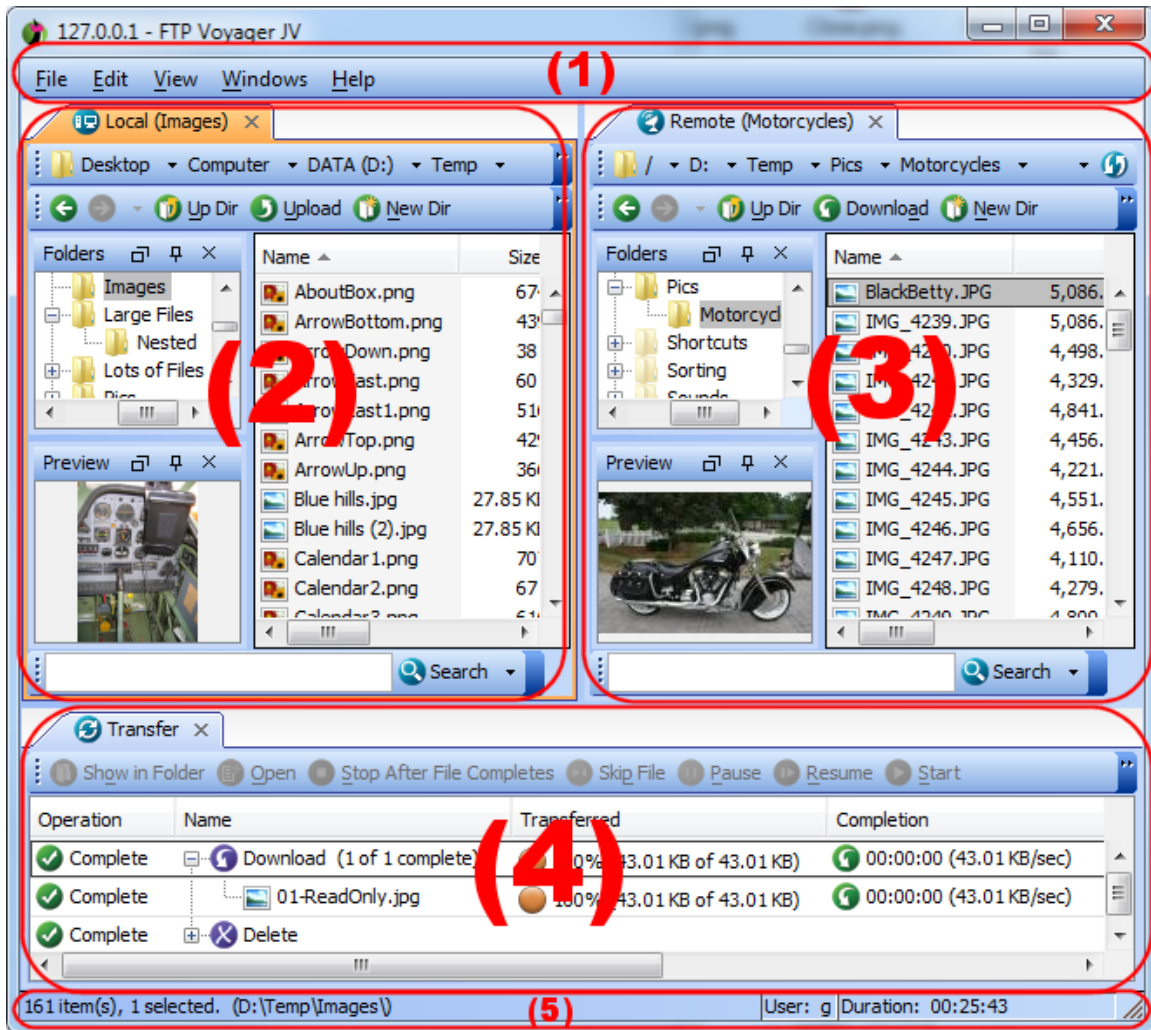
127.0.0.1 - FTP Voyager JV

File Edit View Windows Help

(1)

Local (Images)

Desktop Computer DATA (D:) Temp

Up Dir Upload New Dir

Folders

Images
Large Files
Nested
Lots of Files
Pics

Preview

| Name | Size |
|---|---|
| AboutBox.png | 67 |
| ArrowBottom.png | 43 |
| ArrowDown.png | 38 |
| ArrowEast.png | 60 |
| ArrowEast1.png | 51 |
| ArrowTop.png | 42 |
| ArrowUp.png | 36 |
| Blue hills.jpg | 27.85 KB |
| Blue hills (2).jpg | 27.85 KB |
| Calendar1.png | 70 |
| Calendar2.png | 67 |
| Calendar3.png | 61 |

(2)

Search

Remote (Motorcycles)

/ D: Temp Pics Motorcycles

Up Dir Download New Dir

Folders

Pics
Motorcycl
Shortcuts
Sorting
Sounds

Preview

| Name | |
|---|---|
| BlackBetty.JPG | 5,086. |
| IMG_4239.JPG | 5,086. |
| IMG_4240.JPG | 4,498. |
| IMG_4241.JPG | 4,329. |
| IMG_4242.JPG | 4,841. |
| IMG_4243.JPG | 4,456. |
| IMG_4244.JPG | 4,221. |
| IMG_4245.JPG | 4,551. |
| IMG_4246.JPG | 4,656. |
| IMG_4247.JPG | 4,110. |
| IMG_4248.JPG | 4,279. |
| IMG_4249.JPG | 4,800 |

(3)

Search

Transfer

Show in Folder Open Stop After File Completes Skip File Pause Resume Start

| Operation | Name | Transferred | Completion |
|---|---|---|---|
| Complete | Download (1 of 1 complete) | 100% 43.01 KB of 43.01 KB) | 00:00:00 (43.01 KB/sec) |
| Complete | 01-ReadOnly.jpg | 100% 43.01 KB of 43.01 KB) | 00:00:00 (43.01 KB/sec) |
| Complete | Delete | | |

(4)

161 item(s), 1 selected. (D:\Temp\Images\) User: g Duration: 00:25:43

(5)